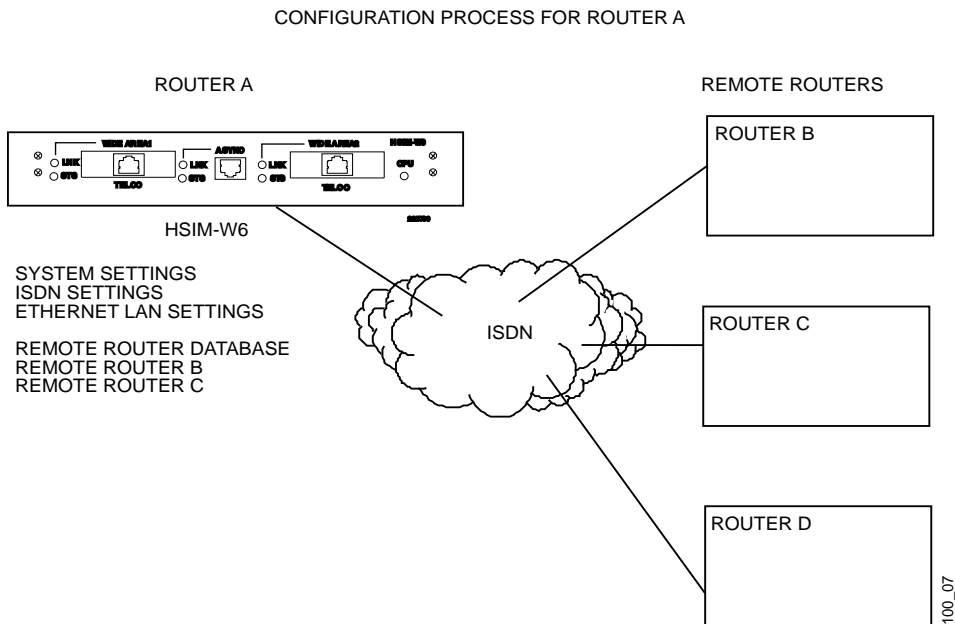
CONFIGURATION PROCESS FOR ROUTER A

ROUTER A

REMOTE ROUTERS

WIDE AREA 1
LNK
STS
TELCO
ASYNC
LNK
STS
WIDE AREA 2
LNK
STS
TELCO
HSIM-W6
CPU

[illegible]

HSIM-W6

SYSTEM SETTINGS
ISDN SETTINGS
ETHERNET LAN SETTINGS

REMOTE ROUTER DATABASE
REMOTE ROUTER B
REMOTE ROUTER C

ISDN

ROUTER B

ROUTER C

ROUTER D

100_07